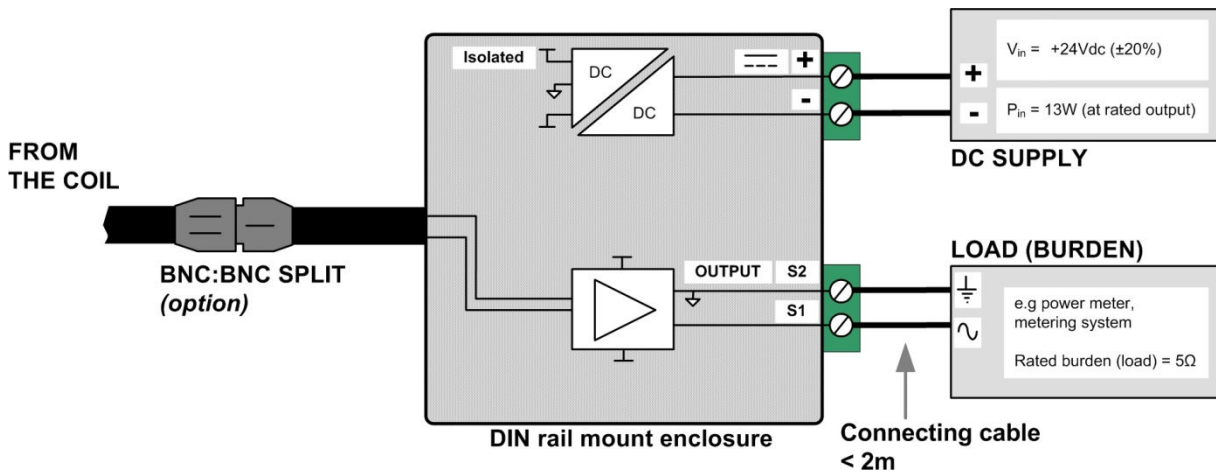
Isolated

DC

DC

+

-

$V_{in}$ = +24Vdc (±20%)

+

-

$P_{in}$ = 13W (at rated output)

DC SUPPLY

FROM THE COIL

BNC:BNC SPLIT
*(option)*

OUTPUT S2

S1

LOAD (BURDEN)

e.g power meter, metering system

Rated burden (load) = 5Ω

DIN rail mount enclosure

Connecting cable
< 2m